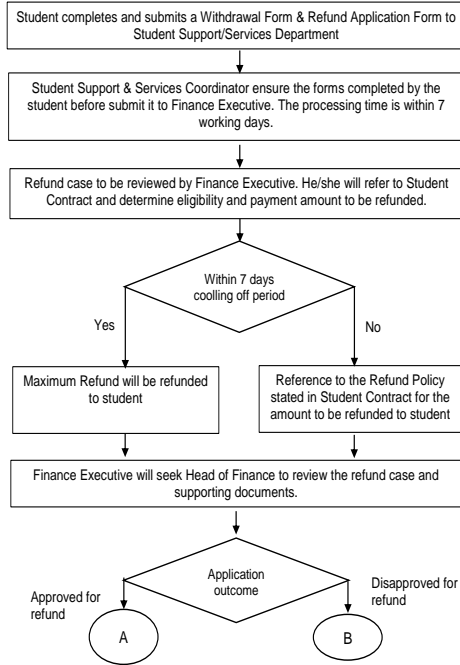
Student completes and submits a Withdrawal Form & Refund Application Form to Student Support/Services Department

Student Support & Services Coordinator ensure the forms completed by the student before submit it to Finance Executive. The processing time is within 7 working days.

Refund case to be reviewed by Finance Executive. He/she will refer to Student Contract and determine eligibility and payment amount to be refunded.

Within 7 days coolling off period

Yes

No

Maximum Refund will be refunded to student

Reference to the Refund Policy stated in Student Contract for the amount to be refunded to student

Finance Executive will seek Head of Finance to review the refund case and supporting documents.

Application outcome

Approved for refund

Disapproved for refund

A

B